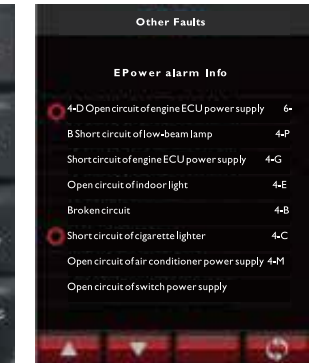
Other Faults

EPower alarm Info

4-D Open circuit of engine ECU power supply 6-

B Short circuit of low-beam lamp 4-P

Short circuit of engine ECU power supply 4-G

Open circuit of indoor light 4-E

Broken circuit 4-B

Short circuit of cigarette lighter 4-C

Open circuit of air conditioner power supply 4-M

Open circuit of switch power supply